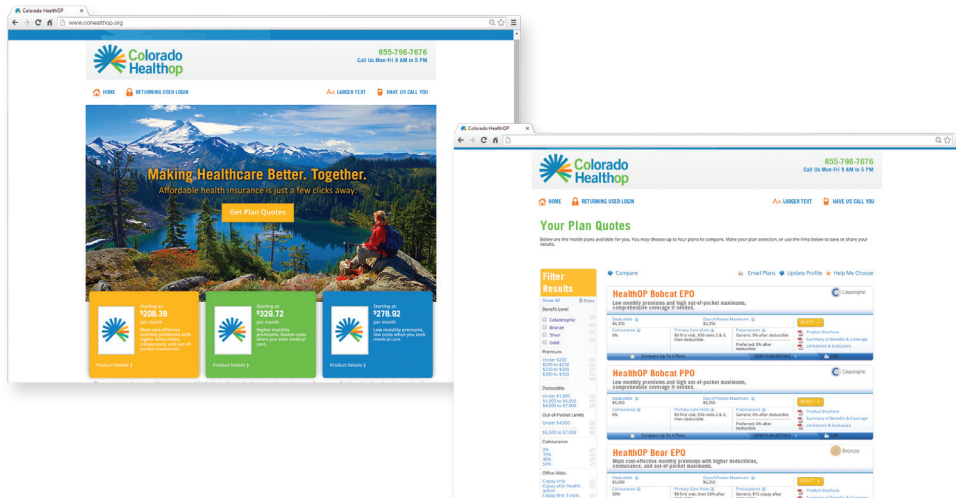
Colorado HealthOP
www.cohealthop.org

Colorado Healthop
855-796-7676
Call Us Mon-Fri 9 AM to 5 PM

HOME RETURNING USER LOGIN
LARGER TEXT HAVE US CALL YOU

Making Healthcare Better. Together.
Affordable health insurance is just a few clicks away.
Get Plan Quotes

Starting at
$208.38
per month
Most cost-effective monthly premiums with higher deductibles, coinsurance, and out-of-pocket maximums.
Product Details

Starting at
$329.72
per month
Higher monthly premiums, lowest costs when you see medical care.
Product Details

Starting at
$278.92
per month
Low monthly premiums, low costs when you seek medical care.
Product Details

Colorado HealthOP

Colorado Healthop
855-796-7676
Call Us Mon-Fri 9 AM to 5 PM

HOME RETURNING USER LOGIN
LARGER TEXT HAVE US CALL YOU

Your Plan Quotes
Below are the health plans available for you. You may choose up to four plans to compare. Make your plan selection, or use the links below to save or share your results.

Filter Results
Compare
Email Plans Update Profile Help Me Choose

Benefit Level
Catastrophic
Bronze
Silver
Gold
Premium
Deductible
Out-of-Pocket Limits
Coinsurance
Office Visits

HealthOP Bobcat EPO
Low monthly premiums and high out-of-pocket maximums, comprehensive coverage if needed.
Catastrophic
Deductible $6,350
Out-of-Pocket Maximum $6,350
Coinsurance 0%
Primary Care Visits
Prescriptions
SELECT
Product Brochure
Summary of Benefits & Coverage
Limitations & Exclusions
Compare Up To 4 Plans

HealthOP Bobcat PPO
Low monthly premiums and high out-of-pocket maximums, comprehensive coverage if needed.
Catastrophic
Deductible $6,350
Out-of-Pocket Maximum $6,350
Coinsurance 0%
SELECT
Product Brochure
Summary of Benefits & Coverage
Limitations & Exclusions
Compare Up To 4 Plans

HealthOP Bear EPO
Most cost-effective monthly premiums with higher deductibles, coinsurance, and out-of-pocket maximums.
Bronze
Deductible $5,000
Coinsurance 50%
SELECT
Product Brochure